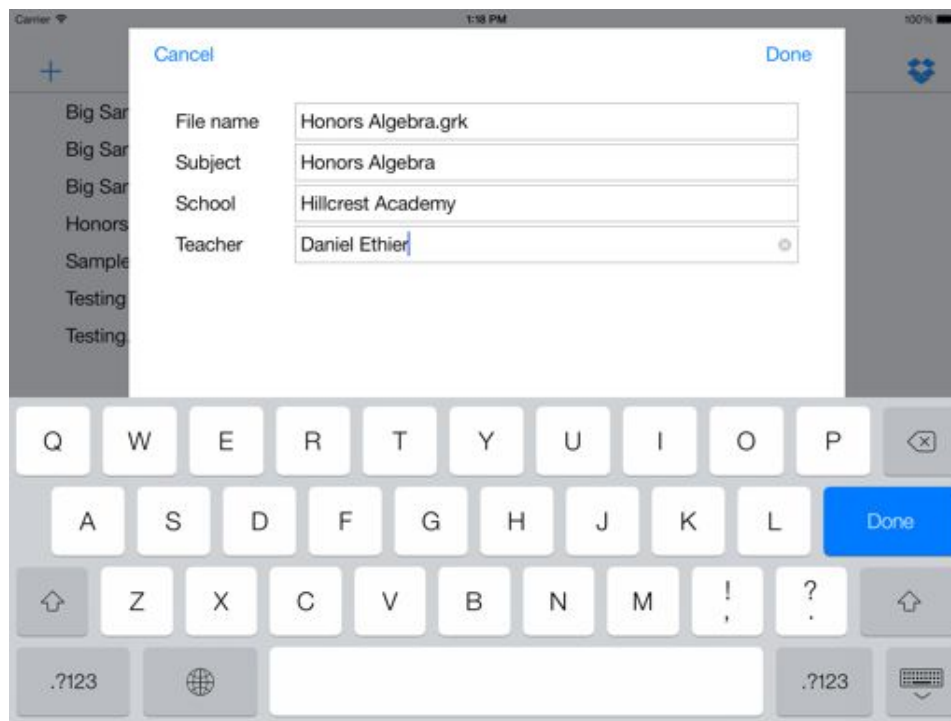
Carrier
1:18 PM
100%

+

Big Sar
Big Sar
Big Sar
Honors
Sample
Testing
Testing.

Cancel
Done

File name
Honors Algebra.grk
Subject
Honors Algebra
School
Hillcrest Academy
Teacher
Daniel Ethier

Q W E R T Y U I O P
A S D F G H J K L
Done
Z X C V B N M
!
,
?
.
.?123
.?123